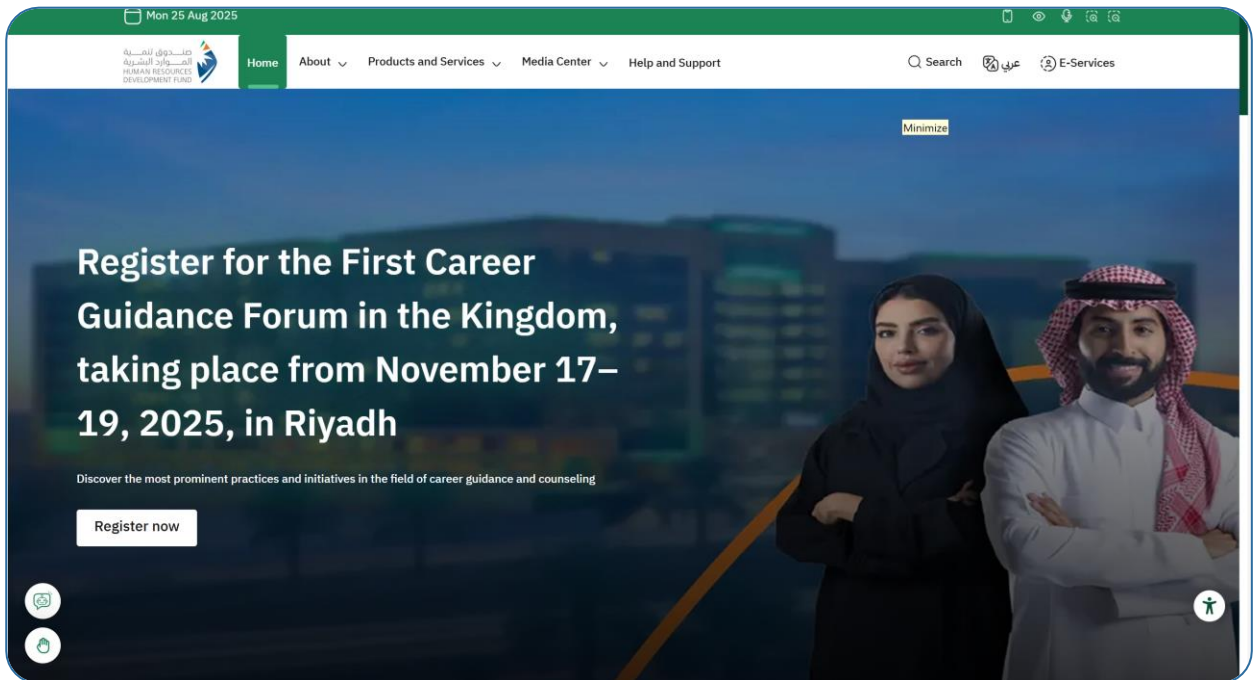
Mon 25 Aug 2025

صندوق تنمية الموارد البشرية
HUMAN RESOURCES DEVELOPMENT FUND

Home About Products and Services Media Center Help and Support

Search عربي E-Services

Minimize

Register for the First Career Guidance Forum in the Kingdom, taking place from November 17–19, 2025, in Riyadh

Discover the most prominent practices and initiatives in the field of career guidance and counseling

Register now